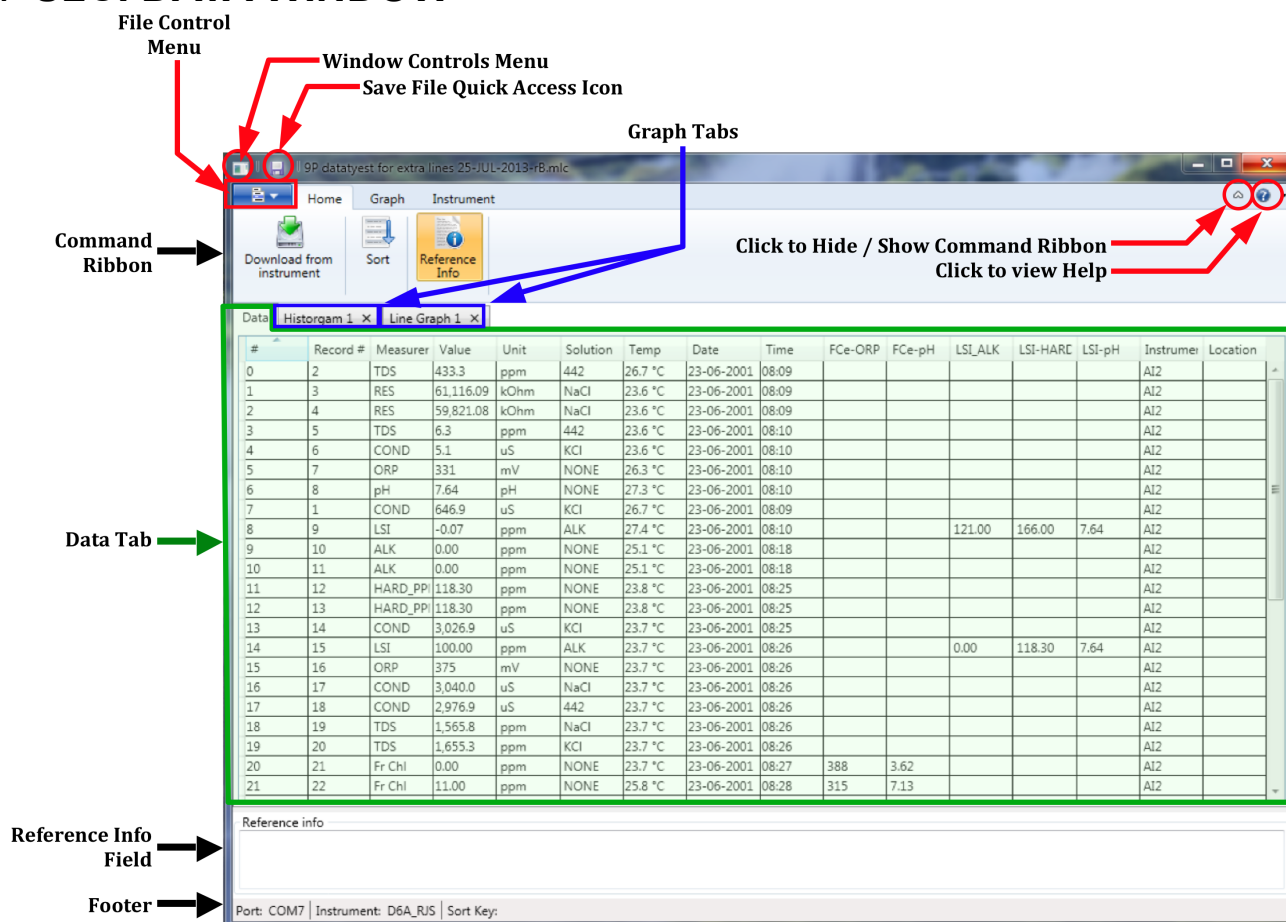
File Control Menu

Window Controls Menu

Save File Quick Access Icon

Graph Tabs

9P datayest for extra lines 25-JUL-2013-rB.mlc

Home | Graph | Instrument

Command Ribbon

Download from instrument | Sort | Reference Info

Click to Hide / Show Command Ribbon

Click to view Help

Data | Historgam 1 × | Line Graph 1 ×

| # | Record # | Measurer | Value | Unit | Solution | Temp | Date | Time | FCe-ORP | FCe-pH | LSI_ALK | LSI-HARD | LSI-pH | Instrumer | Location |
|---|---|---|---|---|---|---|---|---|---|---|---|---|---|---|---|
| 0 | 2 | TDS | 433.3 | ppm | 442 | 26.7 °C | 23-06-2001 | 08:09 | | | | | | AI2 | |
| 1 | 3 | RES | 61,116.09 | kOhm | NaCl | 23.6 °C | 23-06-2001 | 08:09 | | | | | | AI2 | |
| 2 | 4 | RES | 59,821.08 | kOhm | NaCl | 23.6 °C | 23-06-2001 | 08:09 | | | | | | AI2 | |
| 3 | 5 | TDS | 6.3 | ppm | 442 | 23.6 °C | 23-06-2001 | 08:10 | | | | | | AI2 | |
| 4 | 6 | COND | 5.1 | uS | KCl | 23.6 °C | 23-06-2001 | 08:10 | | | | | | AI2 | |
| 5 | 7 | ORP | 331 | mV | NONE | 26.3 °C | 23-06-2001 | 08:10 | | | | | | AI2 | |
| 6 | 8 | pH | 7.64 | pH | NONE | 27.3 °C | 23-06-2001 | 08:10 | | | | | | AI2 | |
| 7 | 1 | COND | 646.9 | uS | KCl | 26.7 °C | 23-06-2001 | 08:09 | | | | | | AI2 | |
| 8 | 9 | LSI | -0.07 | ppm | ALK | 27.4 °C | 23-06-2001 | 08:10 | | | 121.00 | 166.00 | 7.64 | AI2 | |
| 9 | 10 | ALK | 0.00 | ppm | NONE | 25.1 °C | 23-06-2001 | 08:18 | | | | | | AI2 | |
| 10 | 11 | ALK | 0.00 | ppm | NONE | 25.1 °C | 23-06-2001 | 08:18 | | | | | | AI2 | |
| 11 | 12 | HARD_PPI | 118.30 | ppm | NONE | 23.8 °C | 23-06-2001 | 08:25 | | | | | | AI2 | |
| 12 | 13 | HARD_PPI | 118.30 | ppm | NONE | 23.8 °C | 23-06-2001 | 08:25 | | | | | | AI2 | |
| 13 | 14 | COND | 3,026.9 | uS | KCl | 23.7 °C | 23-06-2001 | 08:25 | | | | | | AI2 | |
| 14 | 15 | LSI | 100.00 | ppm | ALK | 23.7 °C | 23-06-2001 | 08:26 | | | 0.00 | 118.30 | 7.64 | AI2 | |
| 15 | 16 | ORP | 375 | mV | NONE | 23.7 °C | 23-06-2001 | 08:26 | | | | | | AI2 | |
| 16 | 17 | COND | 3,040.0 | uS | NaCl | 23.7 °C | 23-06-2001 | 08:26 | | | | | | AI2 | |
| 17 | 18 | COND | 2,976.9 | uS | 442 | 23.7 °C | 23-06-2001 | 08:26 | | | | | | AI2 | |
| 18 | 19 | TDS | 1,565.8 | ppm | NaCl | 23.7 °C | 23-06-2001 | 08:26 | | | | | | AI2 | |
| 19 | 20 | TDS | 1,655.3 | ppm | KCl | 23.7 °C | 23-06-2001 | 08:26 | | | | | | AI2 | |
| 20 | 21 | Fr Chl | 0.00 | ppm | NONE | 23.7 °C | 23-06-2001 | 08:27 | 388 | 3.62 | | | | AI2 | |
| 21 | 22 | Fr Chl | 11.00 | ppm | NONE | 25.8 °C | 23-06-2001 | 08:28 | 315 | 7.13 | | | | AI2 | |

Data Tab

Reference info

Reference Info Field

Footer

Port: COM7 | Instrument: D6A_RJS | Sort Key: